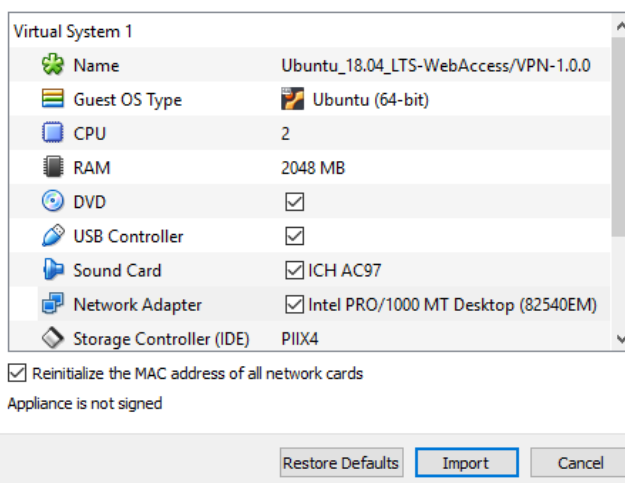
Virtual System 1

| | |
|---|---|
| Name | Ubuntu_18.04_LTS-WebAccess/VPN-1.0.0 |
| Guest OS Type | Ubuntu (64-bit) |
| CPU | 2 |
| RAM | 2048 MB |
| DVD | ☑ |
| USB Controller | ☑ |
| Sound Card | ☑ ICH AC97 |
| Network Adapter | ☑ Intel PRO/1000 MT Desktop (82540EM) |
| Storage Controller (IDE) | PIIX4 |

☑ Reinitialize the MAC address of all network cards

Appliance is not signed

Restore Defaults Import Cancel